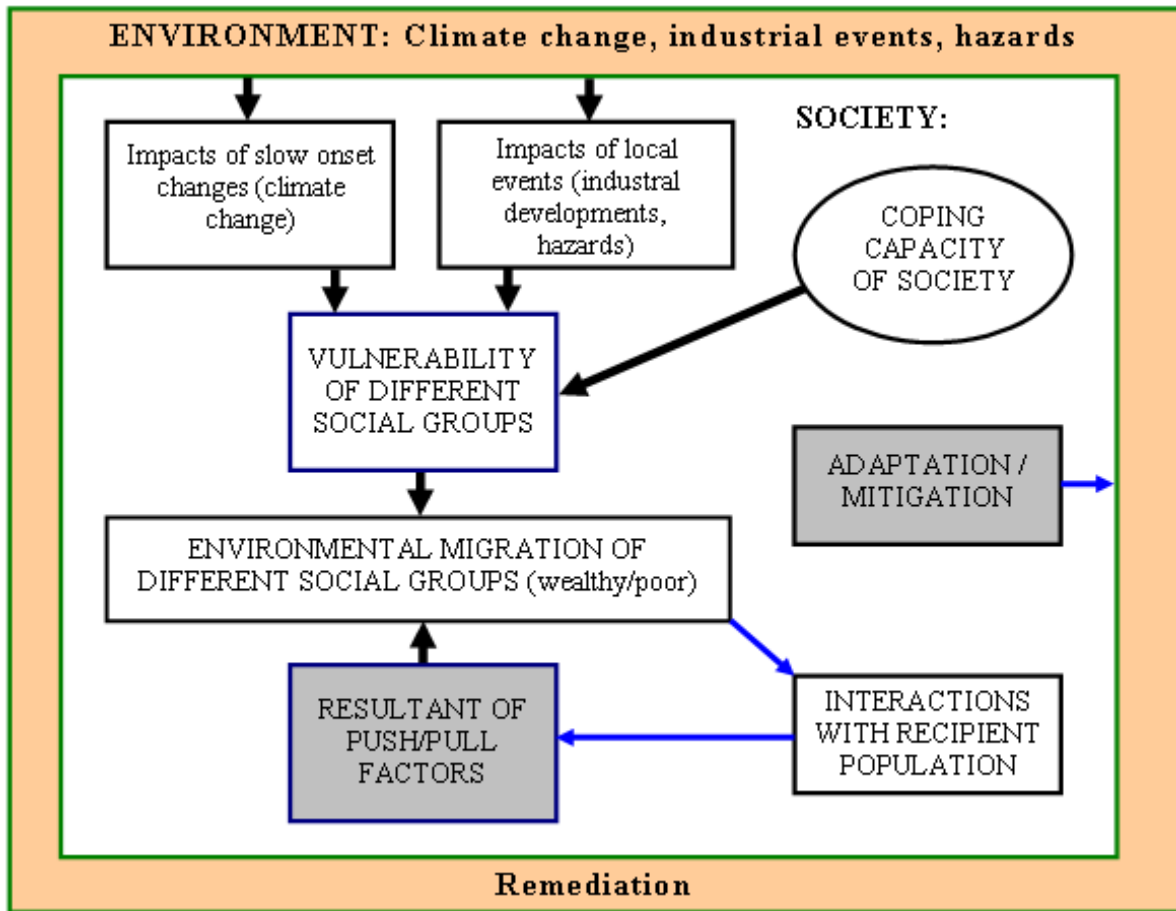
ENVIRONMENT: Climate change, industrial events, hazards

SOCIETY:

Impacts of slow onset changes (climate change)

Impacts of local events (industrial developments, hazards)

COPING CAPACITY OF SOCIETY

VULNERABILITY OF DIFFERENT SOCIAL GROUPS

ADAPTATION / MITIGATION

ENVIRONMENTAL MIGRATION OF DIFFERENT SOCIAL GROUPS (wealthy/poor)

RESULTANT OF PUSH/PULL FACTORS

INTERACTIONS WITH RECIPIENT POPULATION

Remediation